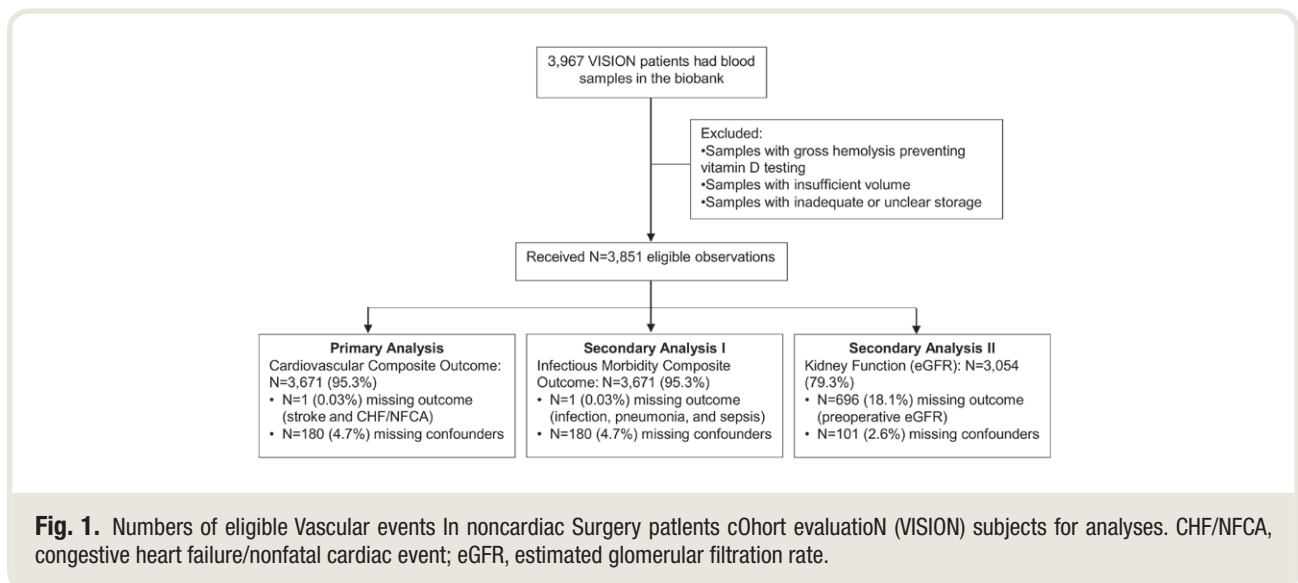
3,967 VISION patients had blood samples in the biobank

Excluded:
•Samples with gross hemolysis preventing vitamin D testing
•Samples with insufficient volume
•Samples with inadequate or unclear storage

Received N=3,851 eligible observations

**Primary Analysis**
Cardiovascular Composite Outcome: N=3,671 (95.3%)
• N=1 (0.03%) missing outcome (stroke and CHF/NFCA)
• N=180 (4.7%) missing confounders

**Secondary Analysis I**
Infectious Morbidity Composite Outcome: N=3,671 (95.3%)
• N=1 (0.03%) missing outcome (infection, pneumonia, and sepsis)
• N=180 (4.7%) missing confounders

**Secondary Analysis II**
Kidney Function (eGFR): N=3,054 (79.3%)
• N=696 (18.1%) missing outcome (preoperative eGFR)
• N=101 (2.6%) missing confounders

**Fig. 1.** Numbers of eligible Vascular events In noncardiac Surgery patIents cOhort evaluatioN (VISION) subjects for analyses. CHF/NFCA, congestive heart failure/nonfatal cardiac event; eGFR, estimated glomerular filtration rate.